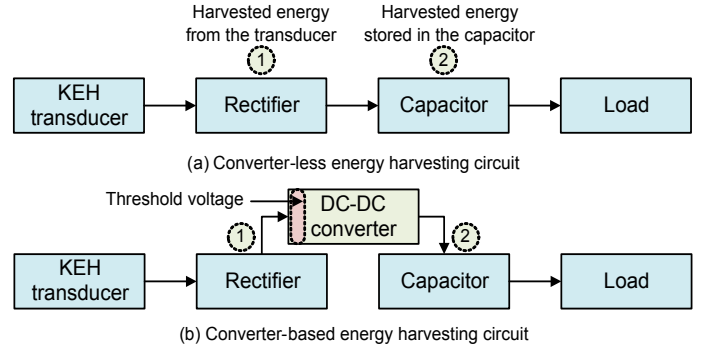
Harvested energy from the transducer

Harvested energy stored in the capacitor

1

2

KEH transducer

Rectifier

Capacitor

Load

(a) Converter-less energy harvesting circuit

Threshold voltage

DC-DC converter

1

2

KEH transducer

Rectifier

Capacitor

Load

(b) Converter-based energy harvesting circuit